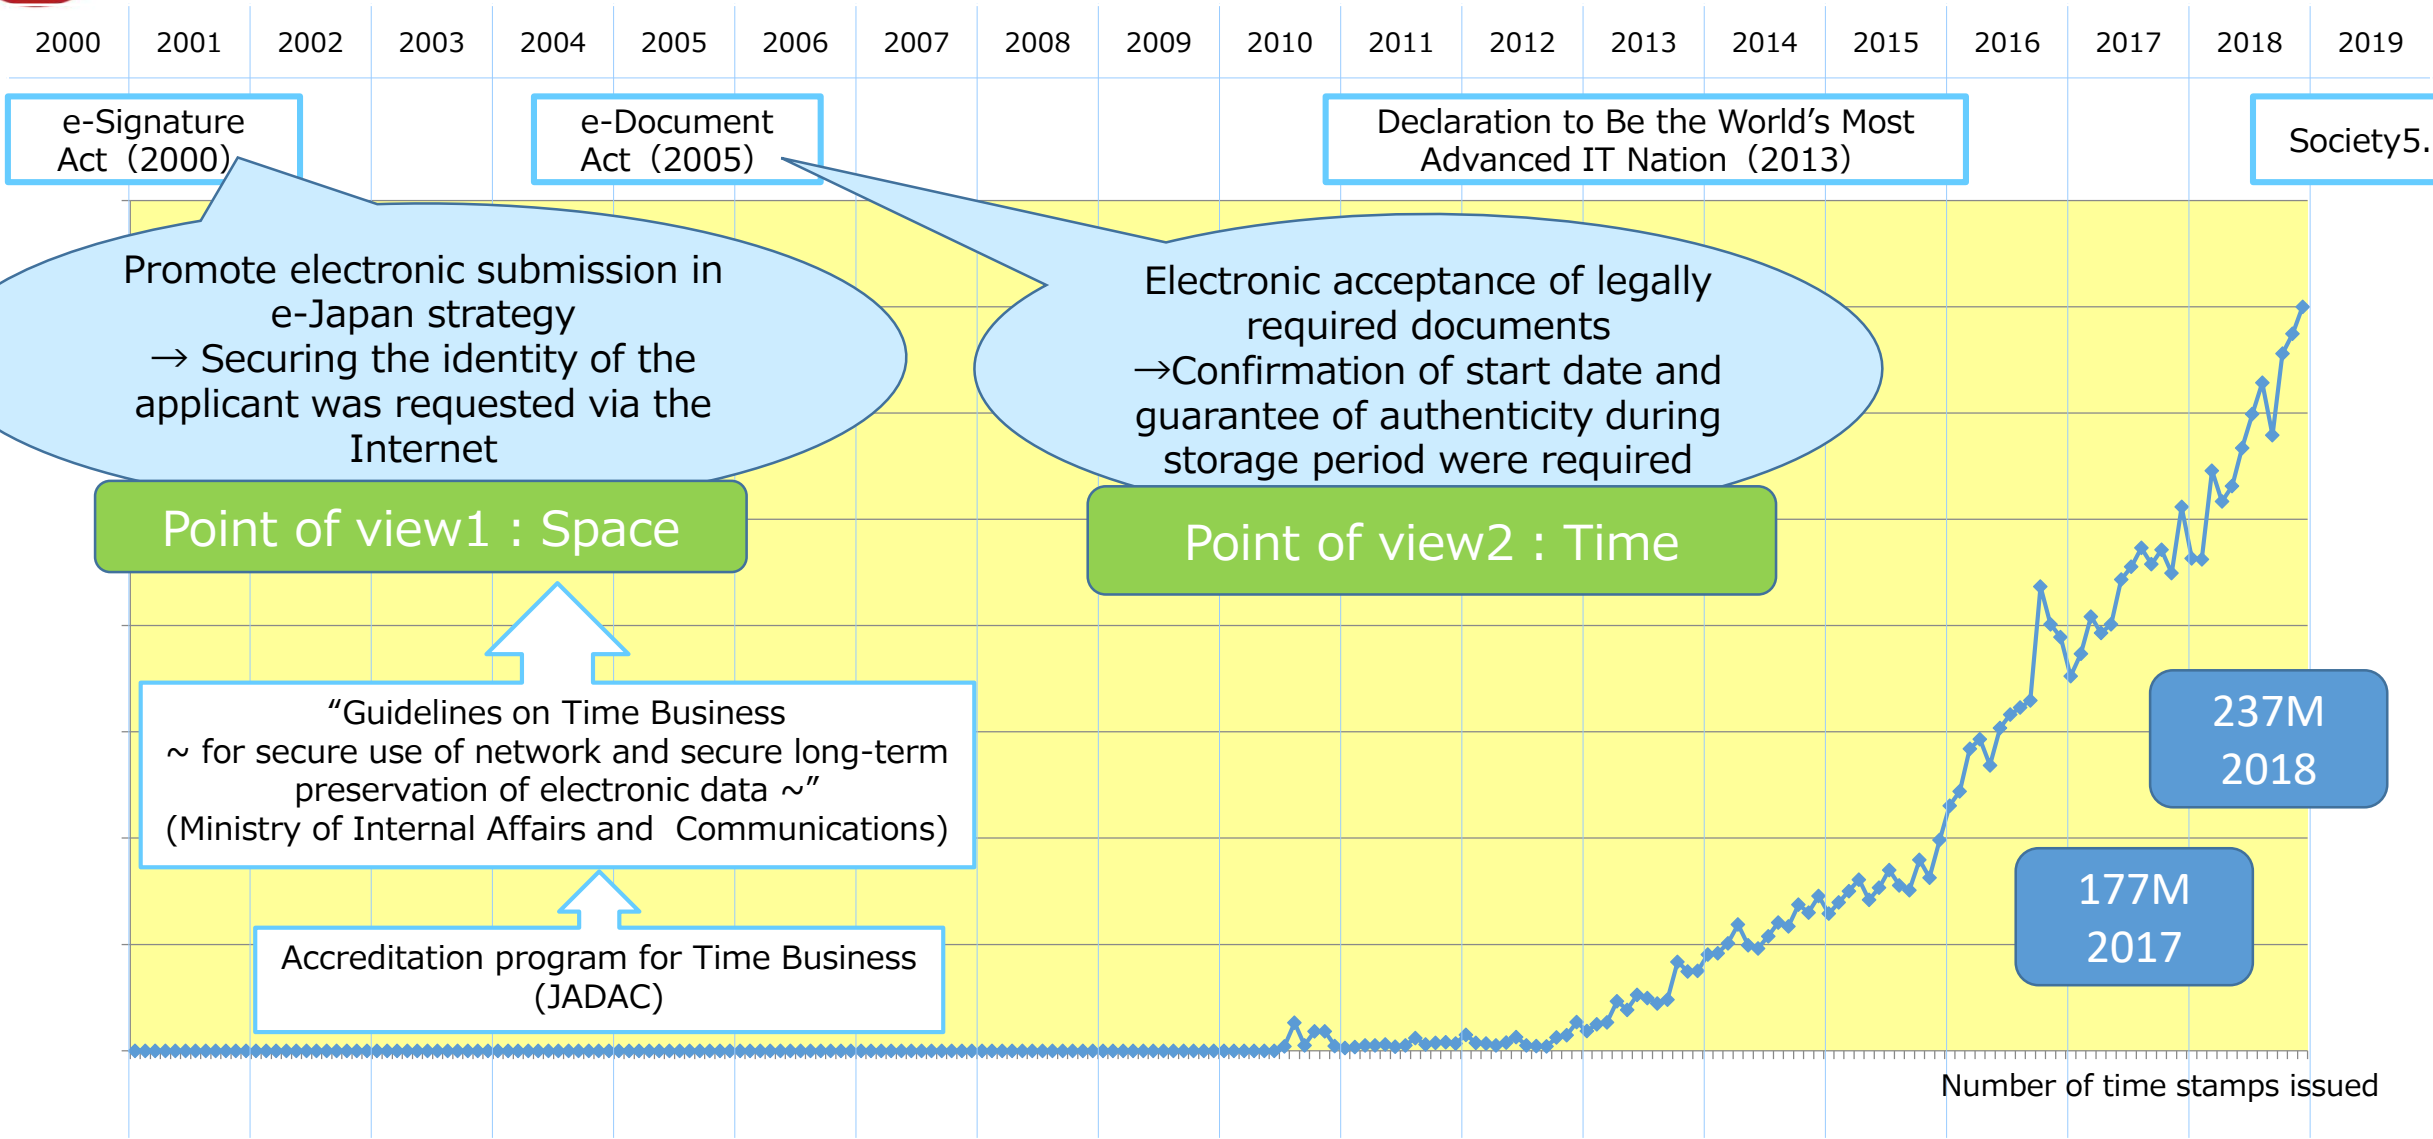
2000 2001 2002 2003 2004 2005 2006 2007 2008 2009 2010 2011 2012 2013 2014 2015 2016 2017 2018 2019

e-Signature Act（2000）

e-Document Act（2005）

Declaration to Be the World’s Most Advanced IT Nation（2013）

Society5.

Promote electronic submission in e-Japan strategy
→ Securing the identity of the applicant was requested via the Internet

Electronic acceptance of legally required documents
→Confirmation of start date and guarantee of authenticity during storage period were required

Point of view1 : Space

Point of view2 : Time

“Guidelines on Time Business ~ for secure use of network and secure long-term preservation of electronic data ~”
(Ministry of Internal Affairs and Communications)

Accreditation program for Time Business (JADAC)

237M
2018

177M
2017

Number of time stamps issued